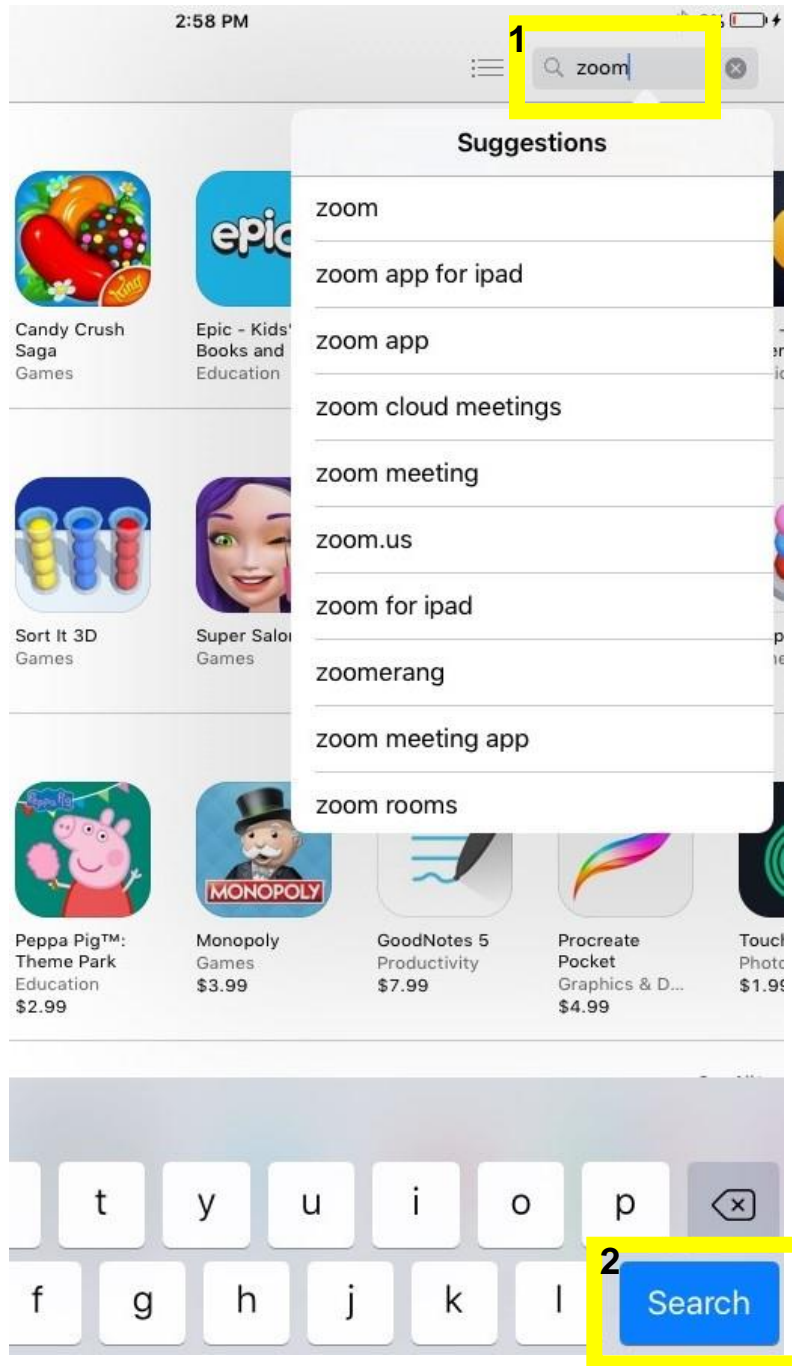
2:58 PM

1

zoom

Suggestions

zoom
zoom app for ipad
zoom app
zoom cloud meetings
zoom meeting
zoom.us
zoom for ipad
zoomerang
zoom meeting app
zoom rooms

Candy Crush Saga
Games

Epic - Kids' Books and
Education

Sort It 3D
Games

Super Salon
Games

Peppa Pig™: Theme Park
Education
$2.99

Monopoly
Games
$3.99

GoodNotes 5
Productivity
$7.99

Procreate Pocket
Graphics & D...
$4.99

Touch
Photo
$1.99

t y u i o p
f g h j k l

2

Search